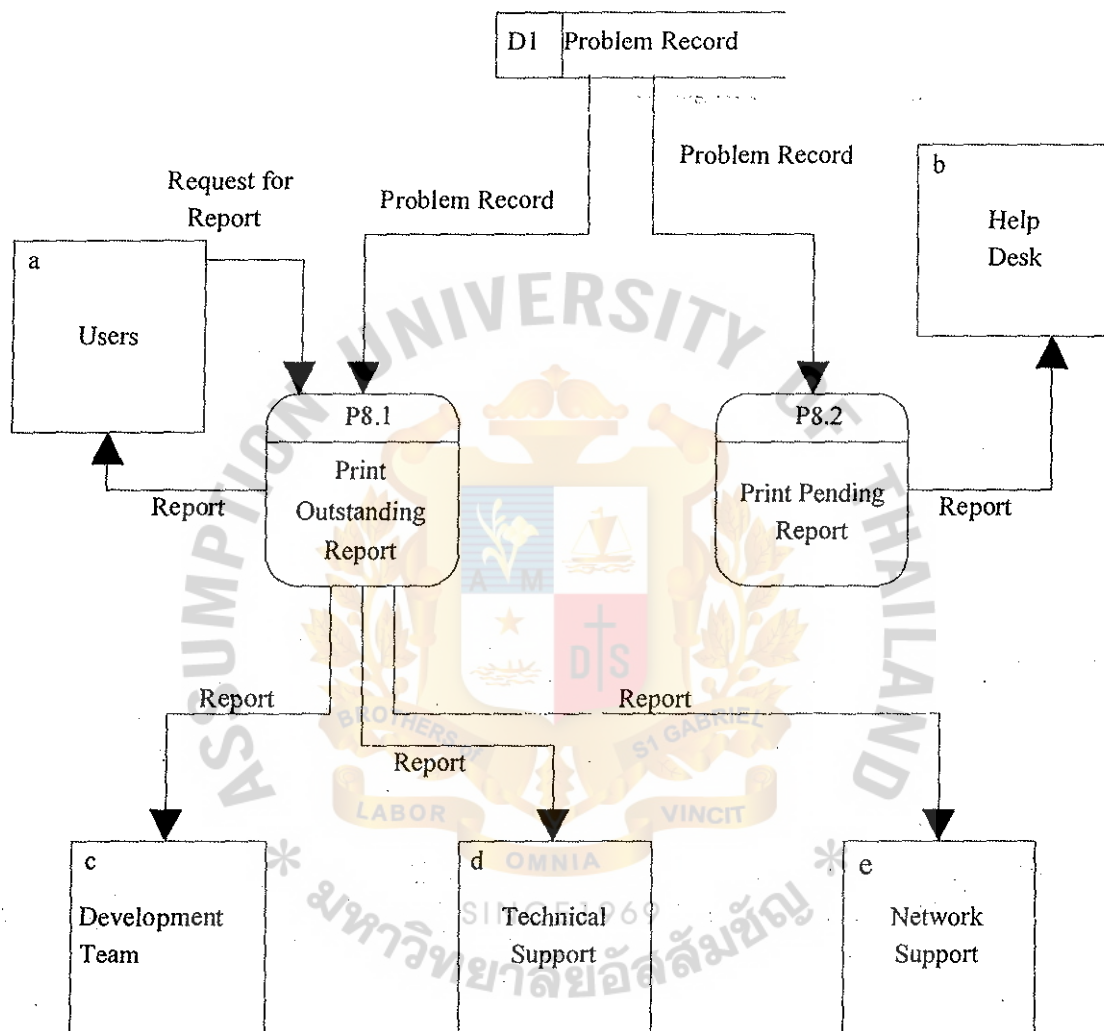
D1 | Problem Record

Request for Report

Problem Record

Problem Record

a

Users

b

Help Desk

P8.1

Print Outstanding Report

P8.2

Print Pending Report

Report

Report

Report

Report

Report

c

Development Team

d

Technical Support

e

Network Support

ASSUMPTION UNIVERSITY OF THAILAND

BROTHERS OF ST GABRIEL

LABOR OMNIA VINCIT

SINCE 1969

มหาวิทยาลัยอัสสัมชัญ